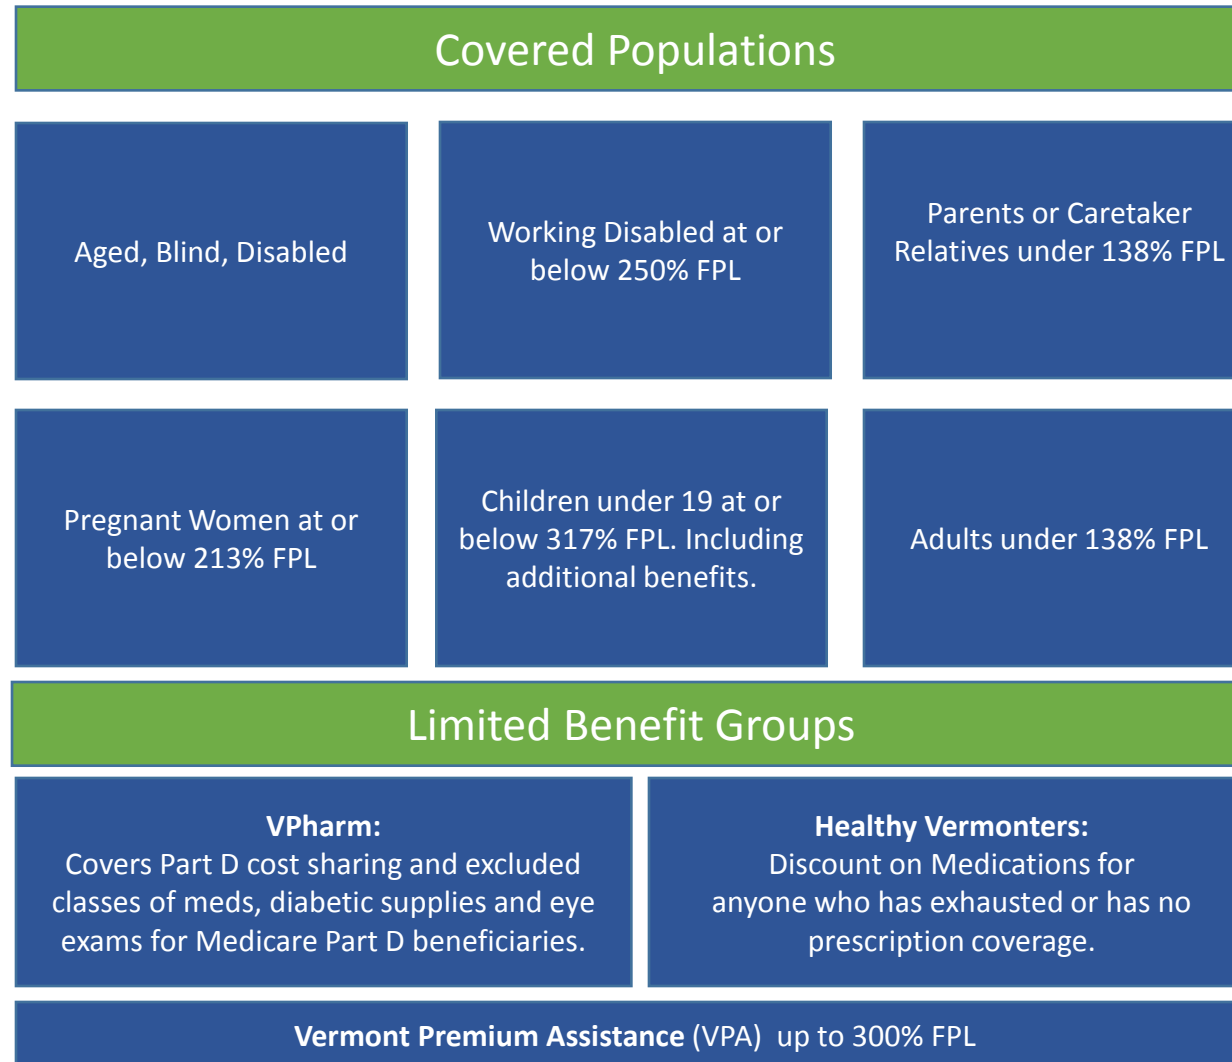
Covered Populations

Aged, Blind, Disabled

Working Disabled at or below 250% FPL

Parents or Caretaker Relatives under 138% FPL

Pregnant Women at or below 213% FPL

Children under 19 at or below 317% FPL. Including additional benefits.

Adults under 138% FPL

Limited Benefit Groups

VPharm:
Covers Part D cost sharing and excluded classes of meds, diabetic supplies and eye exams for Medicare Part D beneficiaries.

Healthy Vermonters:
Discount on Medications for anyone who has exhausted or has no prescription coverage.

Vermont Premium Assistance (VPA) up to 300% FPL